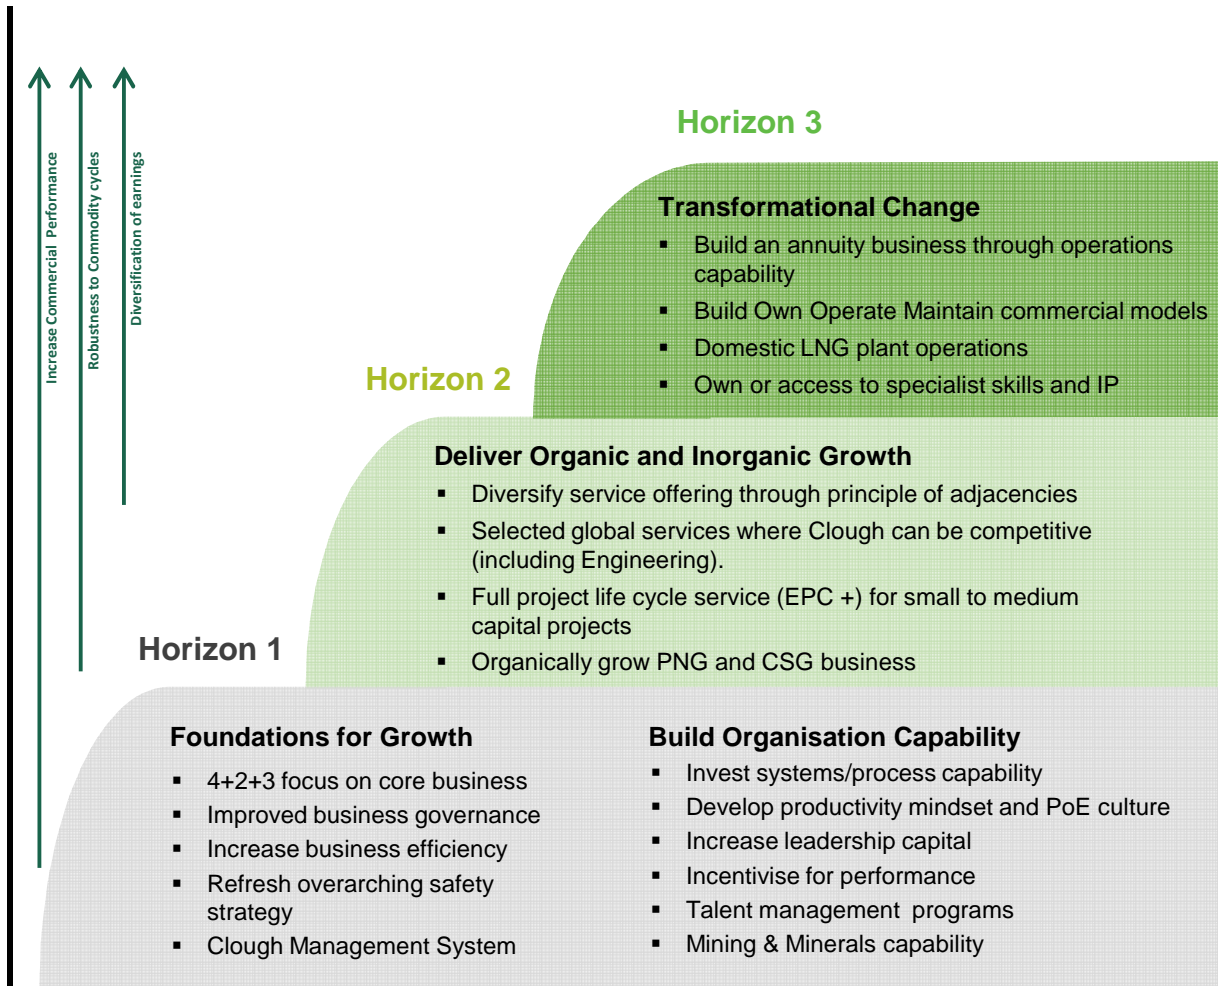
Increase Commercial Performance

Robustness to Commodity cycles

Diversification of earnings

Horizon 3

Transformational Change

- Build an annuity business through operations capability
- Build Own Operate Maintain commercial models
- Domestic LNG plant operations
- Own or access to specialist skills and IP

Horizon 2

Deliver Organic and Inorganic Growth

- Diversify service offering through principle of adjacencies
- Selected global services where Clough can be competitive (including Engineering).
- Full project life cycle service (EPC +) for small to medium capital projects
- Organically grow PNG and CSG business

Horizon 1

Foundations for Growth

- 4+2+3 focus on core business
- Improved business governance
- Increase business efficiency
- Refresh overarching safety strategy
- Clough Management System

Build Organisation Capability

- Invest systems/process capability
- Develop productivity mindset and PoE culture
- Increase leadership capital
- Incentivise for performance
- Talent management programs
- Mining & Minerals capability